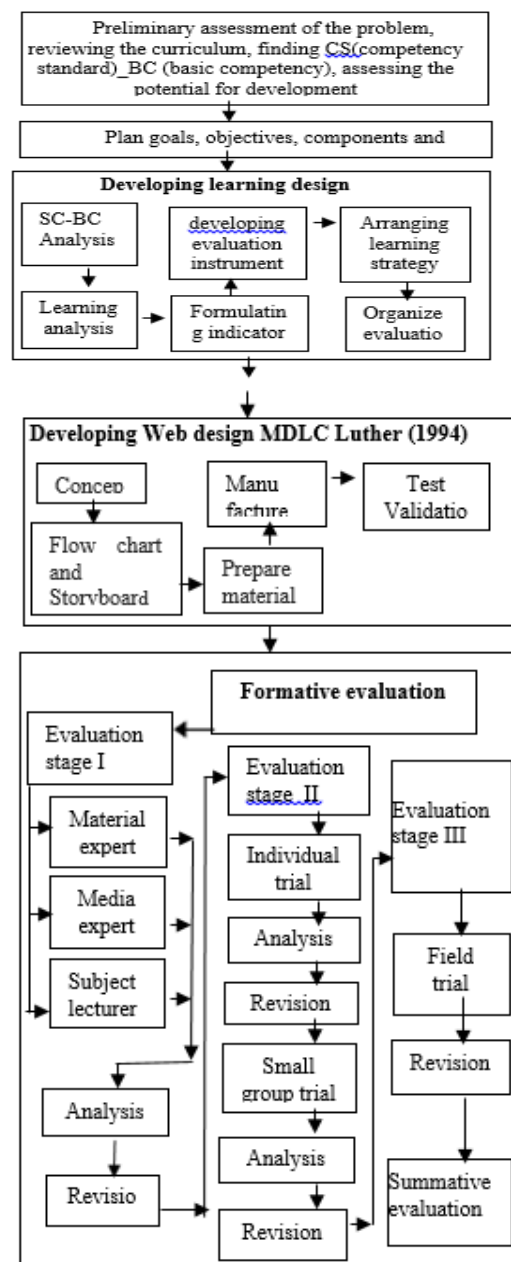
Preliminary assessment of the problem, reviewing the curriculum, finding CS(competency standard)_BC (basic competency), assessing the potential for development

Plan goals, objectives, components and

Developing learning design

SC-BC Analysis

developing evaluation instrument

Arranging learning strategy

Learning analysis

Formulating indicator

Organize evaluatio

Developing Web design MDLC Luther (1994)

Concep

Manu facture

Test Validatio

Flow chart and Storyboard

Prepare material

Formative evaluation

Evaluation stage I

Material expert

Media expert

Subject lecturer

Analysis

Revisio

Evaluation stage II

Individual trial

Analysis

Revision

Small group trial

Analysis

Revision

Evaluation stage III

Field trial

Revision

Summative evaluation